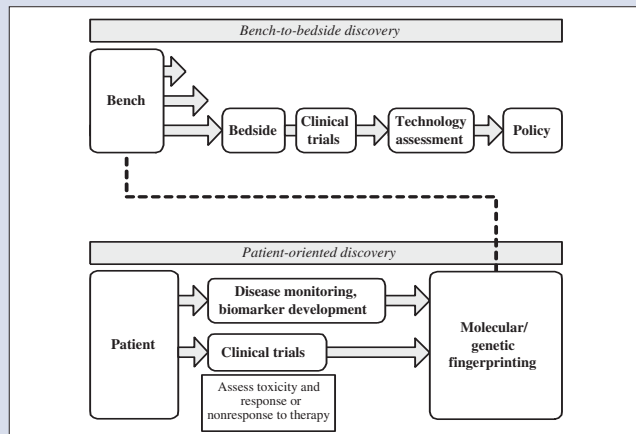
Bench-to-bedside discovery

Bench

Bedside

Clinical trials

Technology assessment

Policy

Patient-oriented discovery

Patient

Disease monitoring, biomarker development

Clinical trials

Assess toxicity and response or nonresponse to therapy

Molecular/ genetic fingerprinting